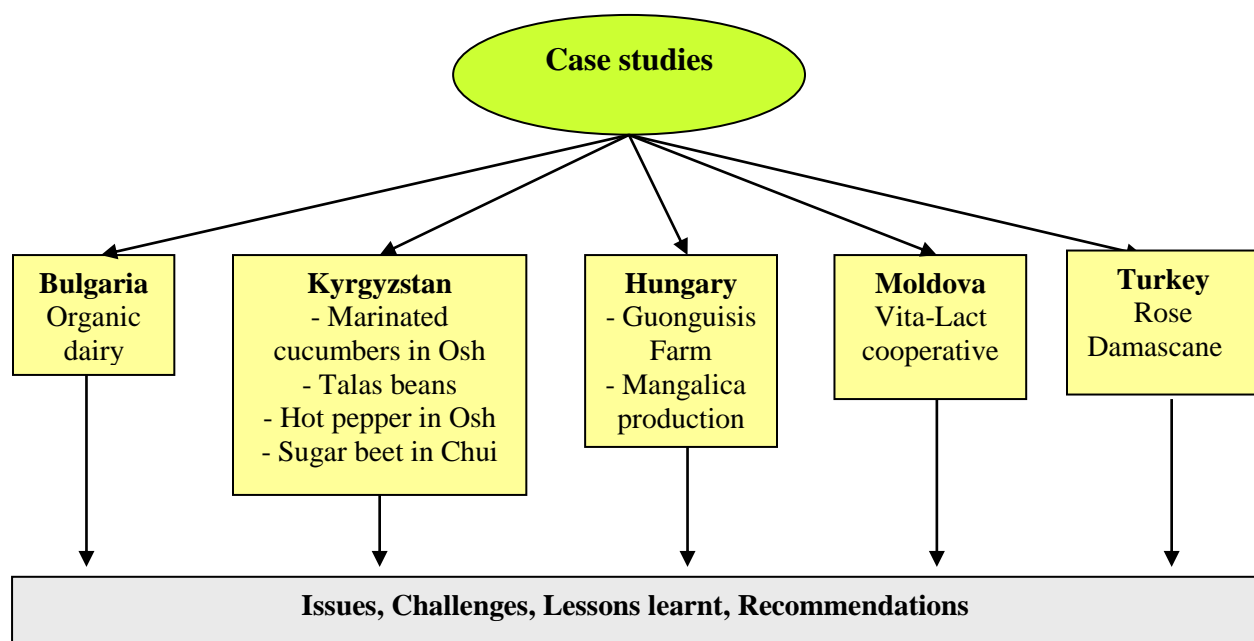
Case studies

Bulgaria
Organic dairy

Kyrgyzstan
- Marinated cucumbers in Osh
- Talas beans
- Hot pepper in Osh
- Sugar beet in Chui

Hungary
- Guonguisis Farm
- Mangalica production

Moldova
Vita-Lact cooperative

Turkey
Rose Damascane

Issues, Challenges, Lessons learnt, Recommendations